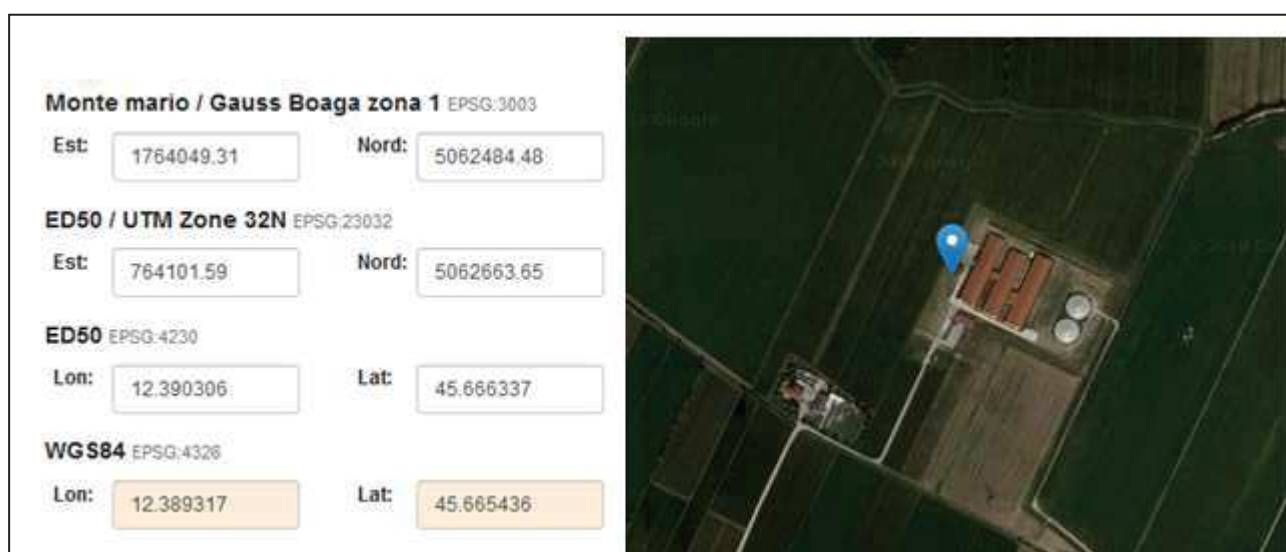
Monte mario / Gauss Boaga zona 1 EPSG:3003

Est: 1764049.31 Nord: 5062484.48

ED50 / UTM Zone 32N EPSG:23032

Est: 764101.59 Nord: 5062663.65

ED50 EPSG:4230

Lon: 12.390306 Lat: 45.666337

WGS84 EPSG:4326

Lon: 12.389317 Lat: 45.665436